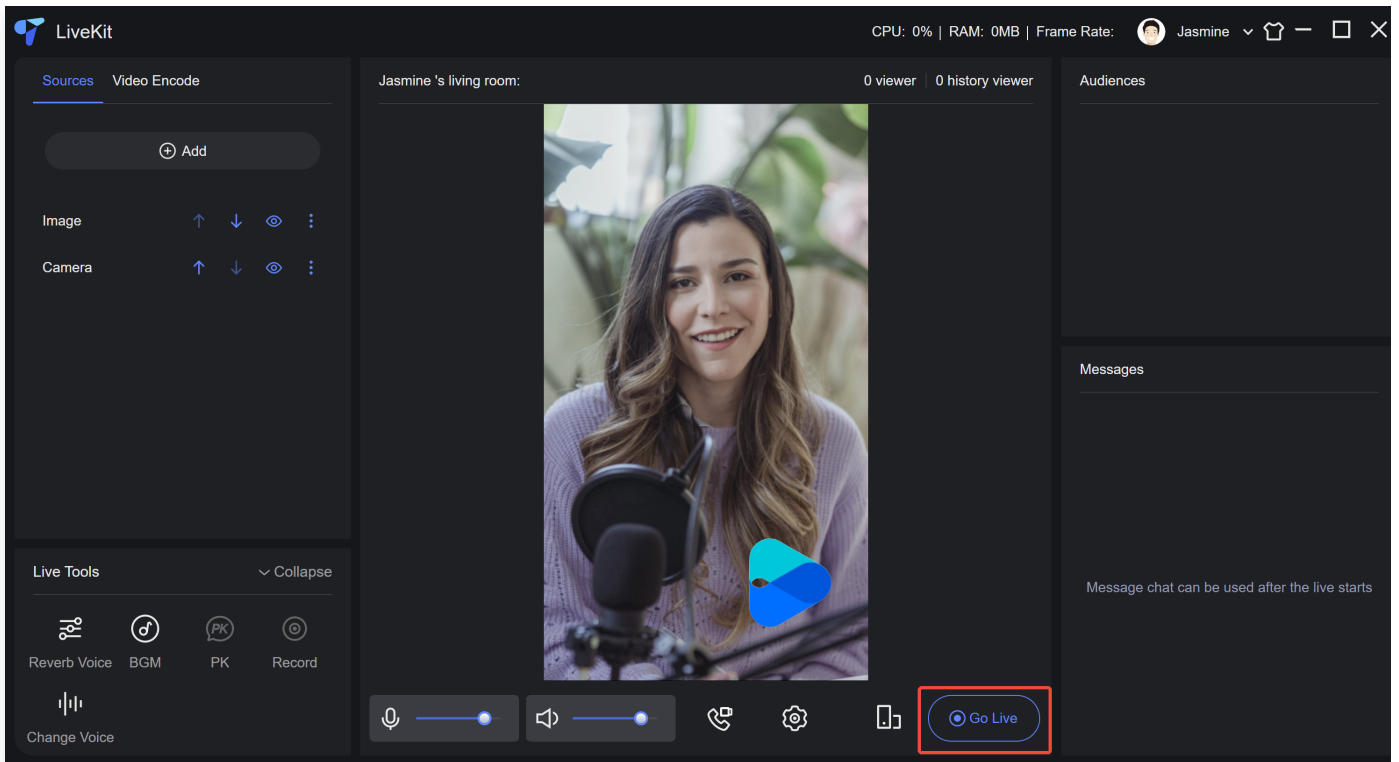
LiveKit

CPU: 0% | RAM: 0MB | Frame Rate: Jasmine

Sources Video Encode

Add

Image

Camera

Live Tools Collapse

Reverb Voice BGM PK Record

Change Voice

Jasmine 's living room: 0 viewer | 0 history viewer

Go Live

Audiences

Messages

Message chat can be used after the live starts